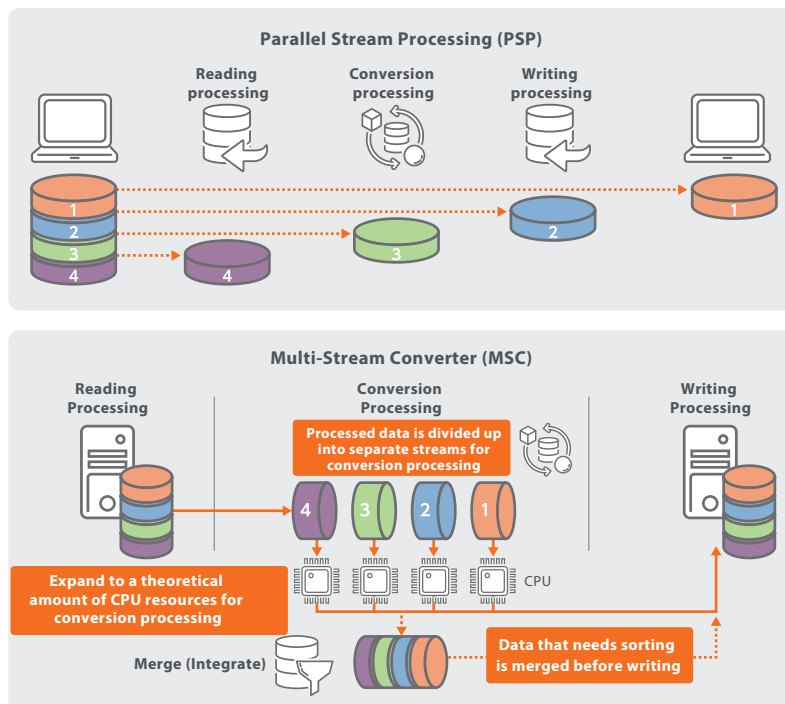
Parallel Stream Processing (PSP)

Reading processing

Conversion processing

Writing processing

1
2
3
4

4

3

2

1

Multi-Stream Converter (MSC)

Reading Processing

Conversion Processing

Writing Processing

Processed data is divided up into separate streams for conversion processing

4
3
2
1

CPU

Expand to a theoretical amount of CPU resources for conversion processing

Merge (Integrate)

Data that needs sorting is merged before writing